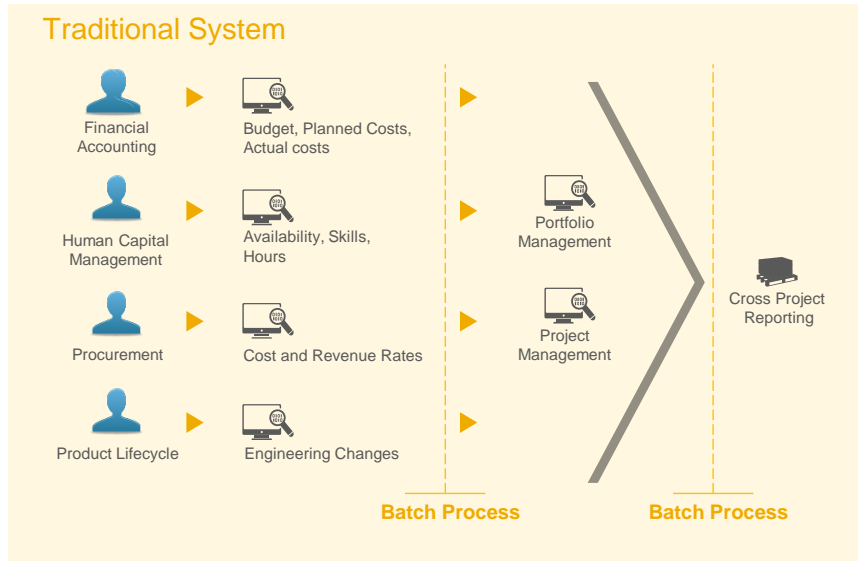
Traditional System

Financial Accounting

Budget, Planned Costs, Actual costs

Human Capital Management

Availability, Skills, Hours

Procurement

Cost and Revenue Rates

Product Lifecycle

Engineering Changes

Portfolio Management

Project Management

Cross Project Reporting

Batch Process

Batch Process